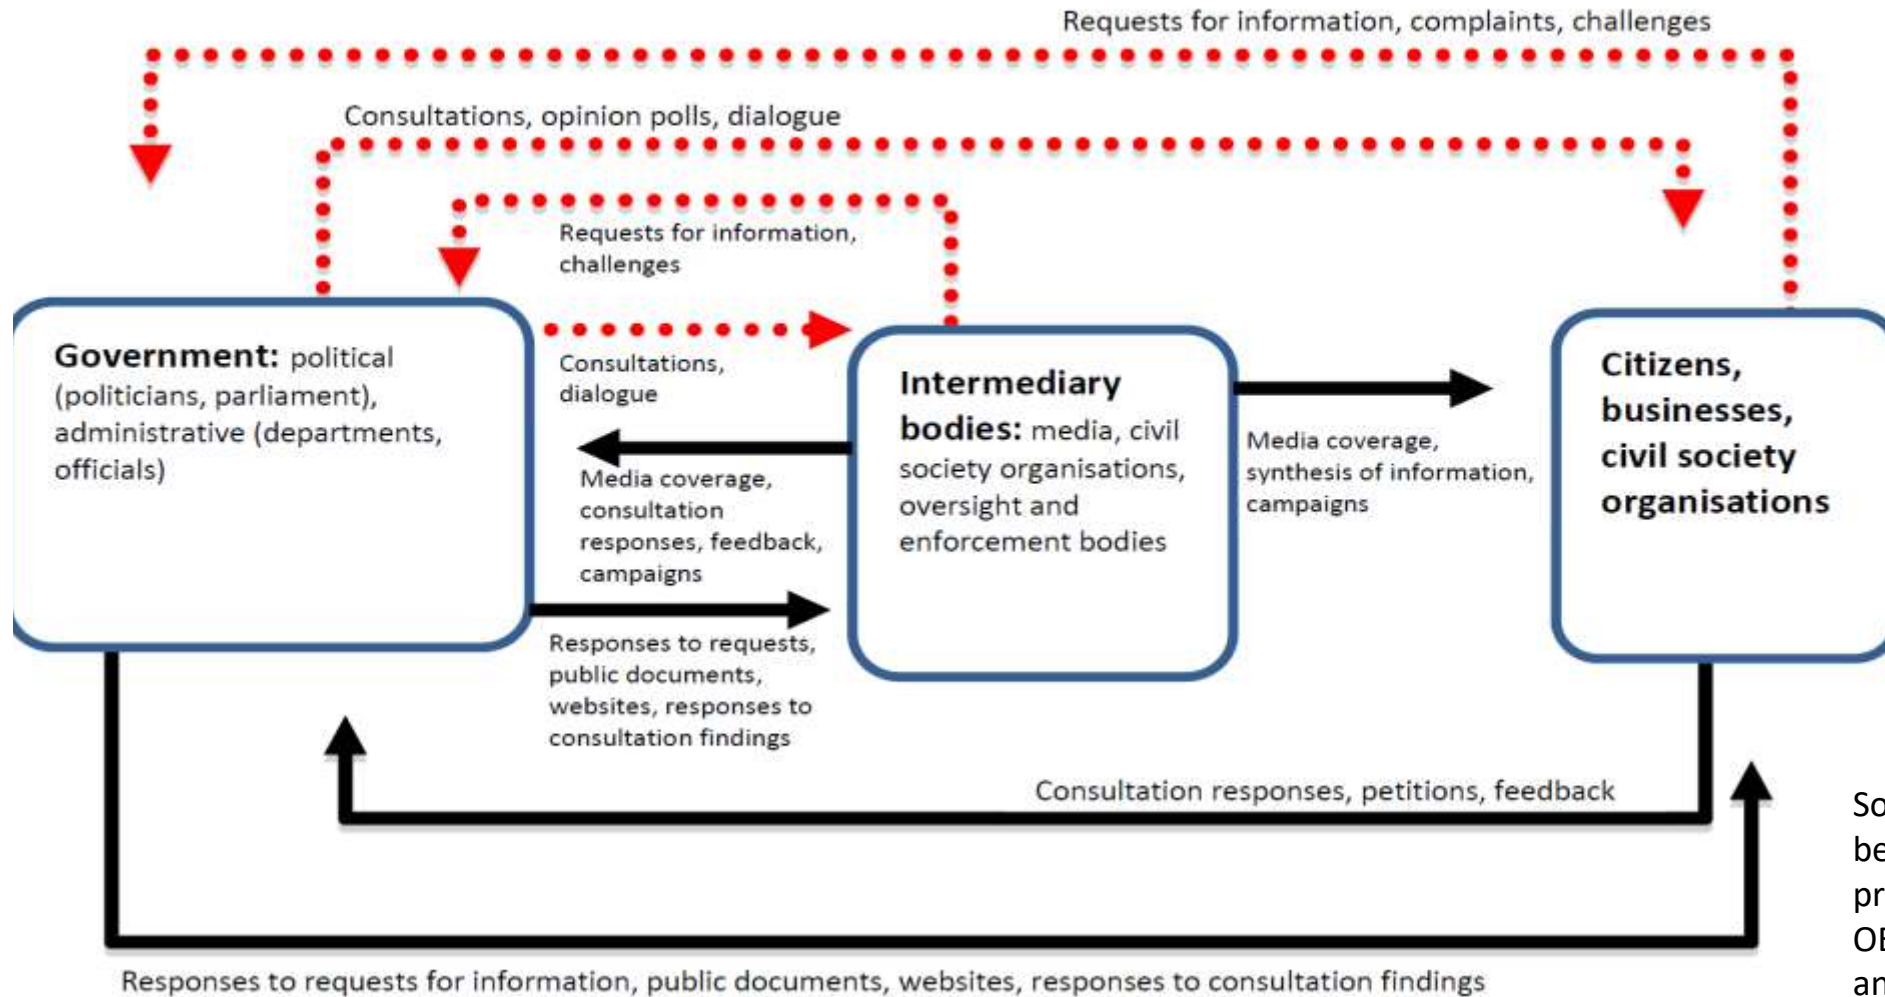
Requests for information, complaints, challenges

Consultations, opinion polls, dialogue

Requests for information, challenges

Government: political (politicians, parliament), administrative (departments, officials)

Consultations, dialogue

Intermediary bodies: media, civil society organisations, oversight and enforcement bodies

Media coverage, synthesis of information, campaigns

Citizens, businesses, civil society organisations

Media coverage, consultation responses, feedback, campaigns

Responses to requests, public documents, websites, responses to consultation findings

Consultation responses, petitions, feedback

Responses to requests for information, public documents, websites, responses to consultation findings

So
be
pr
OE
an